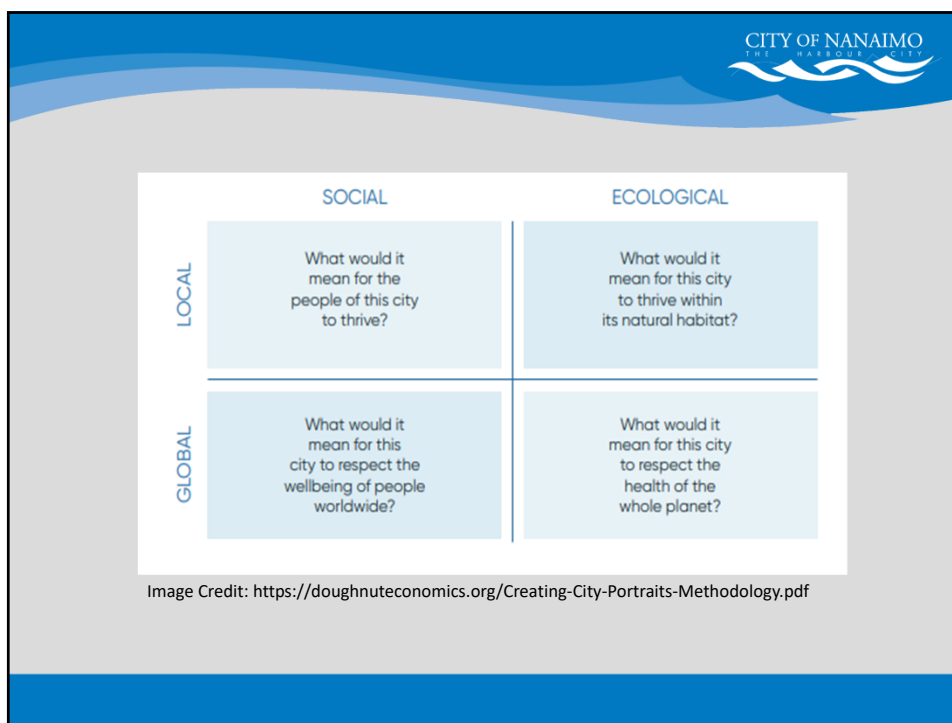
CITY OF NANAIMO
THE HARBOUR CITY

| | SOCIAL | ECOLOGICAL |
|---|---|---|
| LOCAL | What would it mean for the people of this city to thrive? | What would it mean for this city to thrive within its natural habitat? |
| GLOBAL | What would it mean for this city to respect the wellbeing of people worldwide? | What would it mean for this city to respect the health of the whole planet? |

Image Credit: https://doughnuteconomics.org/Creating-City-Portraits-Methodology.pdf